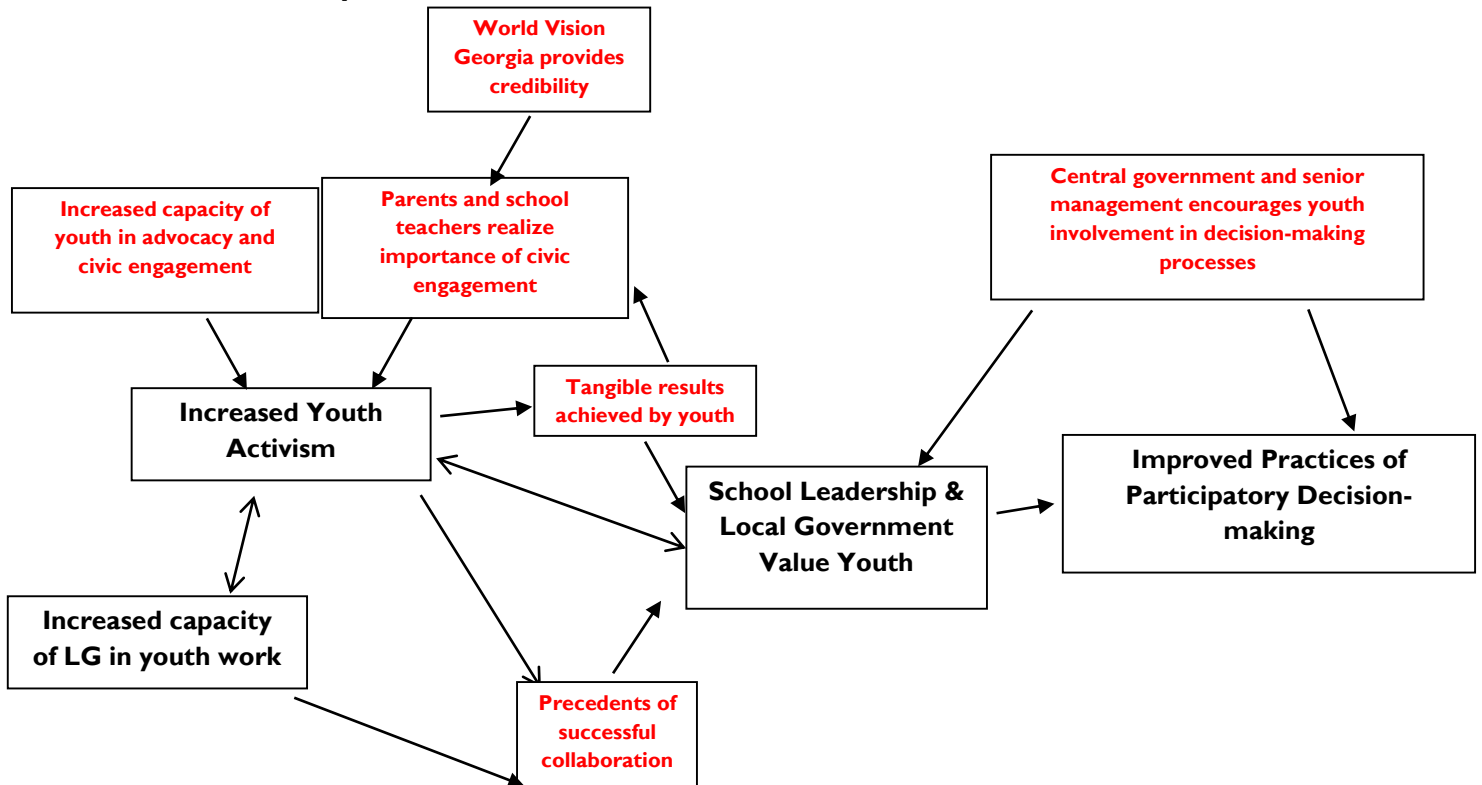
World Vision Georgia provides credibility

Increased capacity of youth in advocacy and civic engagement

Parents and school teachers realize importance of civic engagement

Central government and senior management encourages youth involvement in decision-making processes

Increased Youth Activism

Tangible results achieved by youth

School Leadership & Local Government Value Youth

Improved Practices of Participatory Decision-making

Increased capacity of LG in youth work

Precedents of successful collaboration